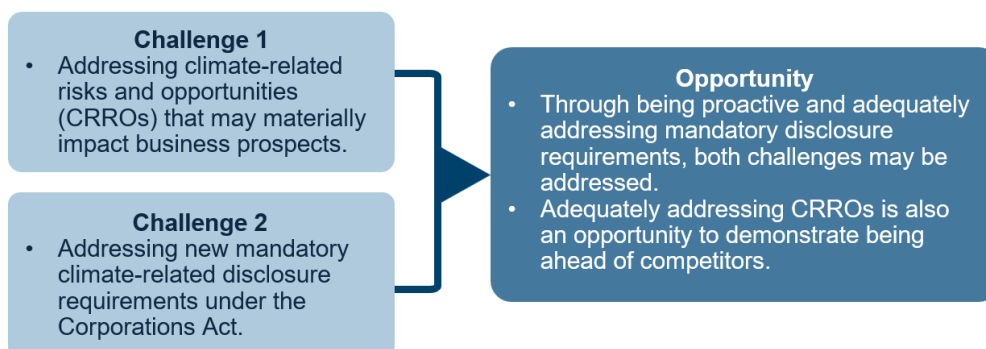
**Challenge 1**
- Addressing climate-related risks and opportunities (CRROs) that may materially impact business prospects.

**Challenge 2**
- Addressing new mandatory climate-related disclosure requirements under the Corporations Act.

**Opportunity**
- Through being proactive and adequately addressing mandatory disclosure requirements, both challenges may be addressed.
- Adequately addressing CRROs is also an opportunity to demonstrate being ahead of competitors.